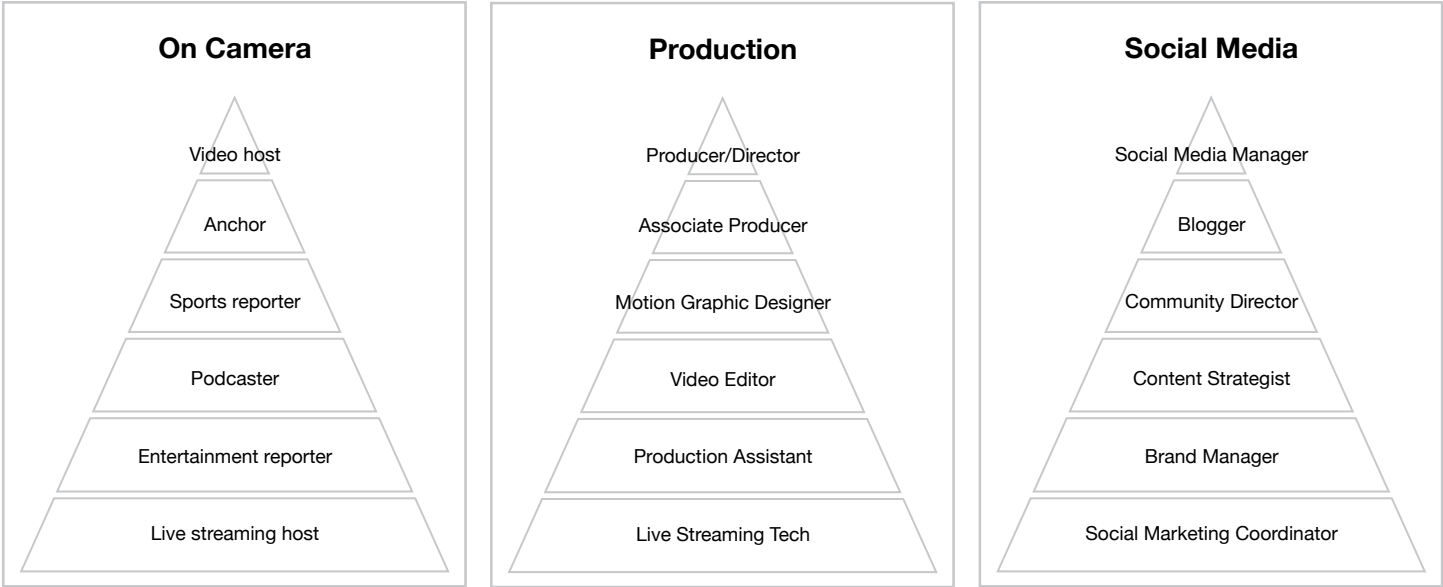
On Camera

Video host

Anchor

Sports reporter

Podcaster

Entertainment reporter

Live streaming host

Production

Producer/Director

Associate Producer

Motion Graphic Designer

Video Editor

Production Assistant

Live Streaming Tech

Social Media

Social Media Manager

Blogger

Community Director

Content Strategist

Brand Manager

Social Marketing Coordinator